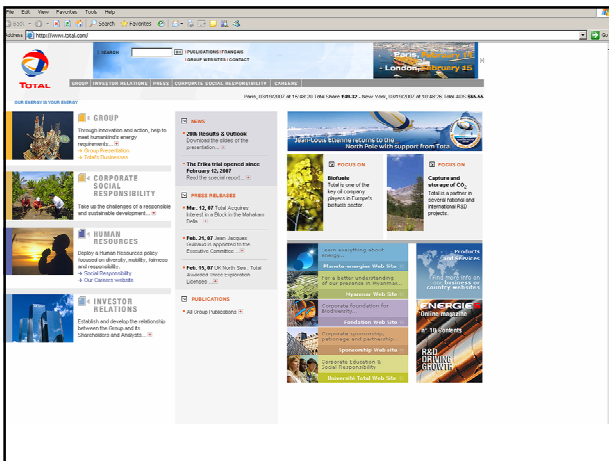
File Edit View Favorites Tools Help

Search Favorites

Address http://www.total.com/

TOTAL

SEARCH

PUBLICATIONS | FRANÇAIS

GROUP WEBSITES | CONTACT

Paris, February 14

London, February 15

GROUP | INVESTOR RELATIONS | PRESS | CORPORATE SOCIAL RESPONSIBILITY | CAREERS

OUR ENERGY IS YOUR ENERGY

PARIS 02/07/2007 AT 17:29:20 TIME SHARE €49.32 - NEW YORK 02/07/2007 AT 20:54:51 SHARE ADS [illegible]

GROUP

Through innovation and action, help to meet humankind's energy requirements...
» Group Presentation
» Total's Businesses

CORPORATE SOCIAL RESPONSIBILITY

Take up the challenges of a responsible and sustainable development...

HUMAN RESOURCES

Deploy a Human Resources policy focused on diversity, mobility, fairness and responsibility...
» Social Responsibility
» Our Careers website

INVESTOR RELATIONS

Establish and develop the relationship between the Group and its Shareholders and Analysts...

NEWS

2006 Results & Outlook
Download the slides of the presentation...

The Erika trial opened since February 12, 2007
Read the special report...

PRESS RELEASES

Mar. 12, 07 Total Acquires Interest in a Block in the Mahakam Delta

Feb. 21, 07 Jean-Jacques Guilbaud is Appointed to the Executive Committee

Feb. 15, 07 UK North Sea : Total Awarded three exploration Licenses

PUBLICATIONS

» All Group Publications

Jean-Louis Etienne returns to the North Pole with support from Total

FOCUS ON

Biofuels
Total is one of the key oil company players in Europe's biofuels sector

FOCUS ON

Capture and storage of $CO_2$
Total is a partner in several national and international R&D projects.

Learn everything about energy...
Planète énergies Web Site

For a better understanding of our presence in Myanmar...
Myanmar Web Site

Corporate foundation for Biodiversity...
Fondation Web Site

Corporate sponsorship, patronage and partnership
Sponsorship Web Site

Corporate Education & Social Responsibility
Université Total Web Site

Products and services

Find info on our business or country websites

ENERGIE Online magazine
n° 10 contents

R&D DRIVING GROWTH